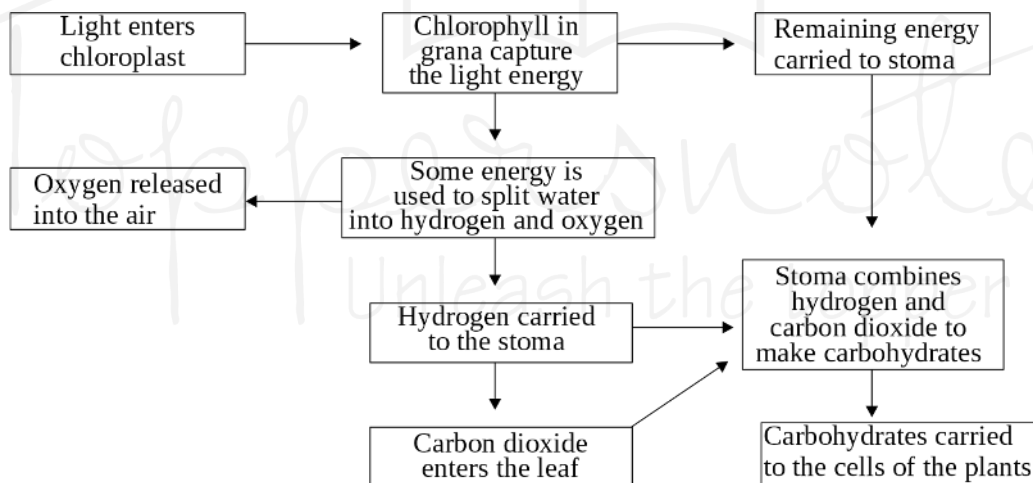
Light enters chloroplast

Chlorophyll in grana capture the light energy

Remaining energy carried to stoma

Oxygen released into the air

Some energy is used to split water into hydrogen and oxygen

Stoma combines hydrogen and carbon dioxide to make carbohydrates

Hydrogen carried to the stoma

Carbon dioxide enters the leaf

Carbohydrates carried to the cells of the plants

Toppersnotes
Unleash the topper